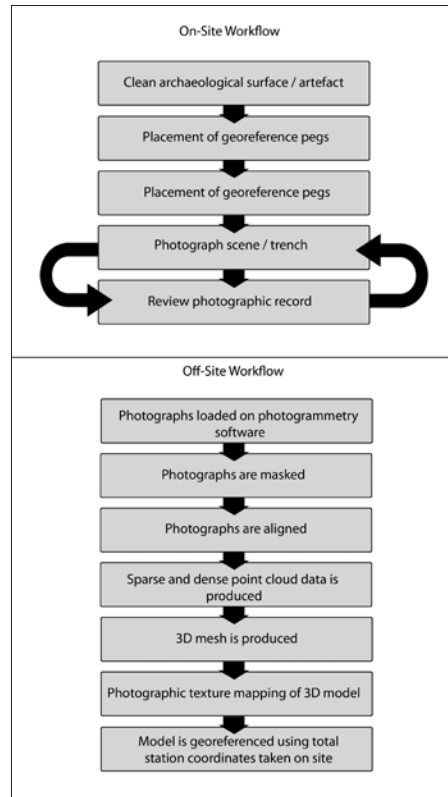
On-Site Workflow

Clean archaeological surface / artefact

Placement of georeference pegs

Placement of georeference pegs

Photograph scene / trench

Review photographic record

Off-Site Workflow

Photographs loaded on photogrammetry software

Photographs are masked

Photographs are aligned

Sparse and dense point cloud data is produced

3D mesh is produced

Photographic texture mapping of 3D model

Model is georeferenced using total station coordinates taken on site